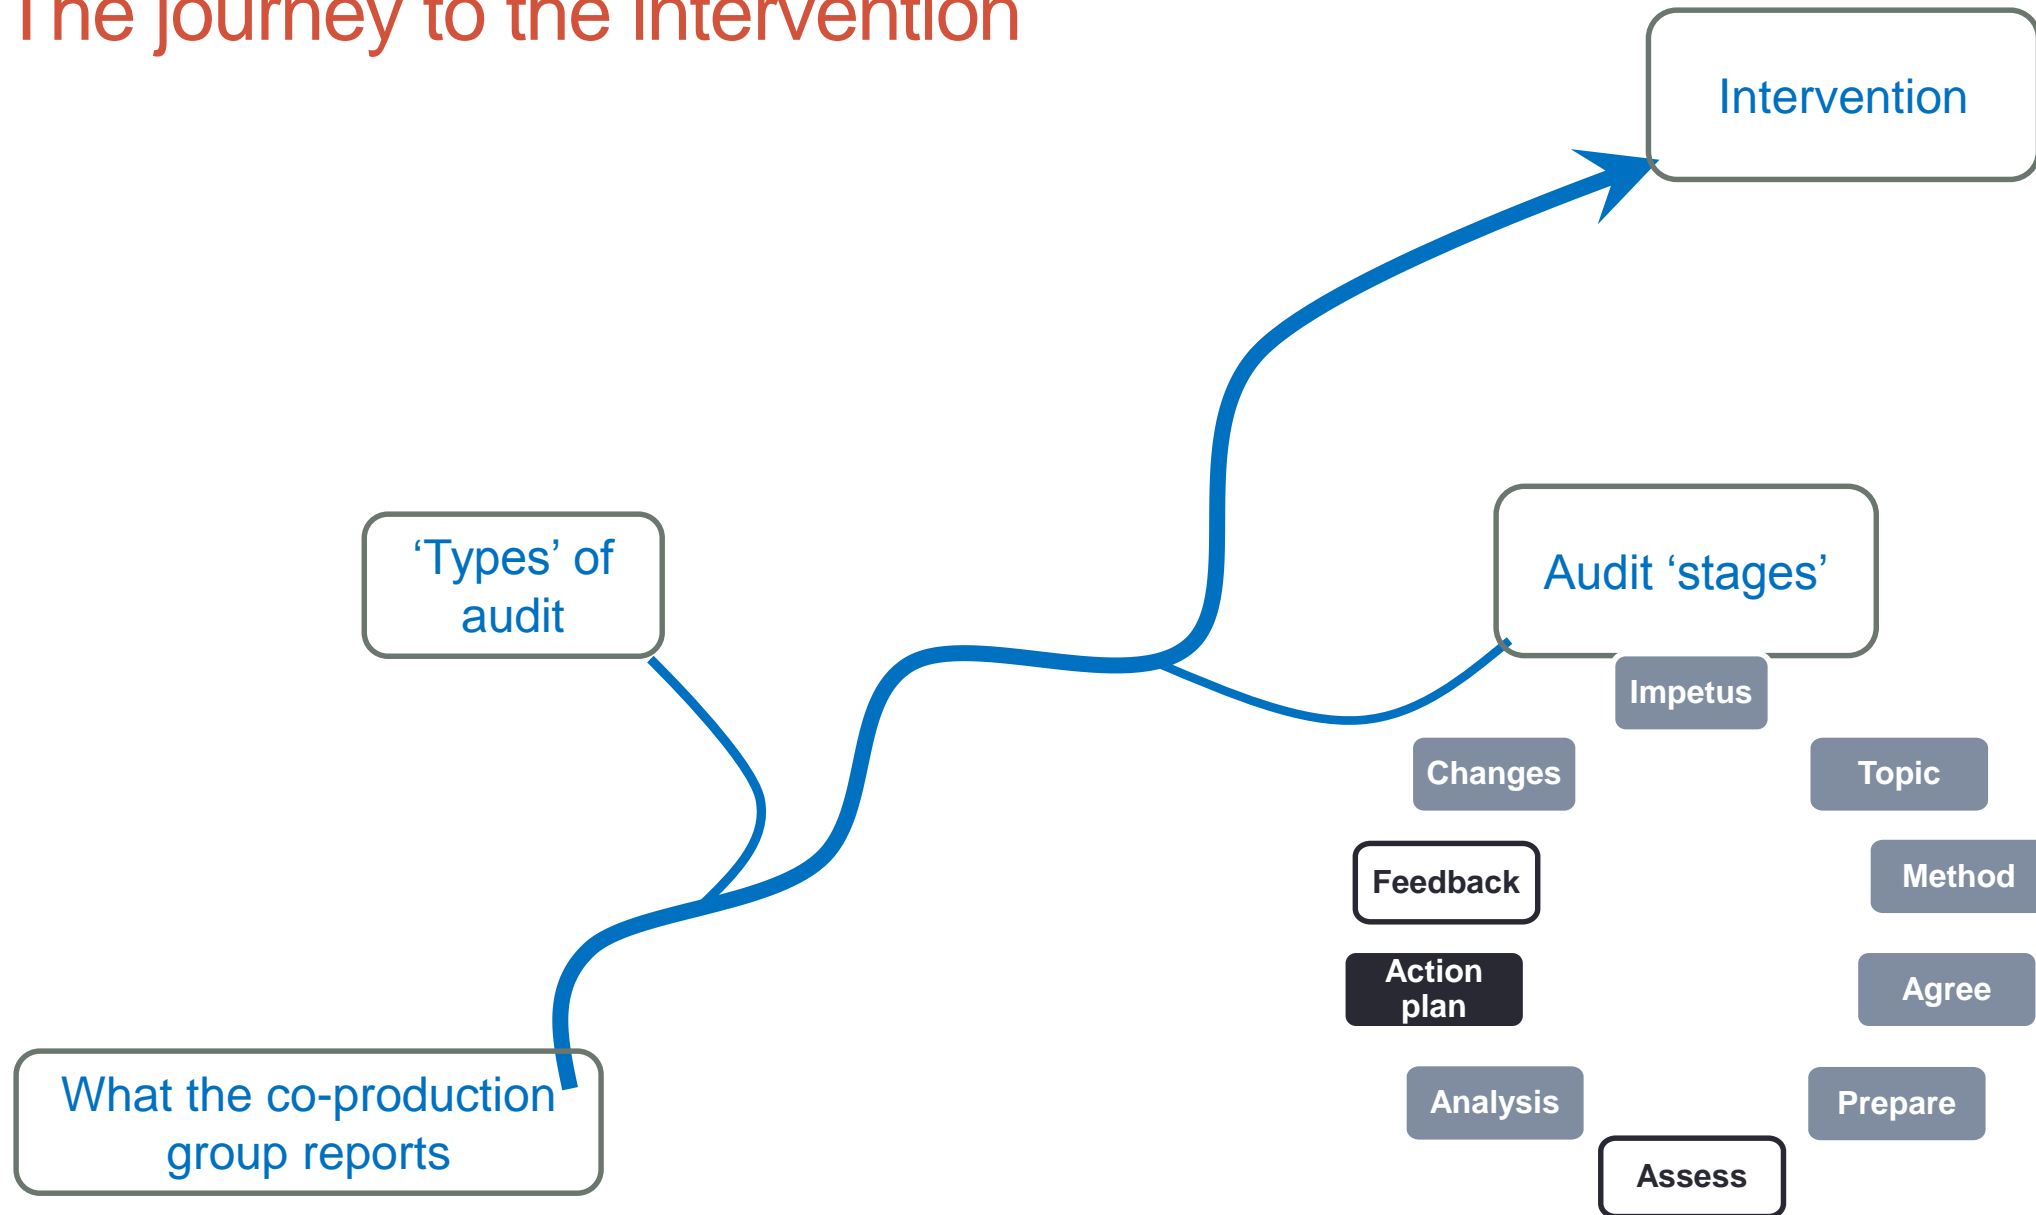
The journey to the intervention

Intervention

'Types' of audit

Audit 'stages'

Impetus

Changes

Topic

Feedback

Method

Action plan

Agree

Analysis

Prepare

Assess

What the co-production group reports